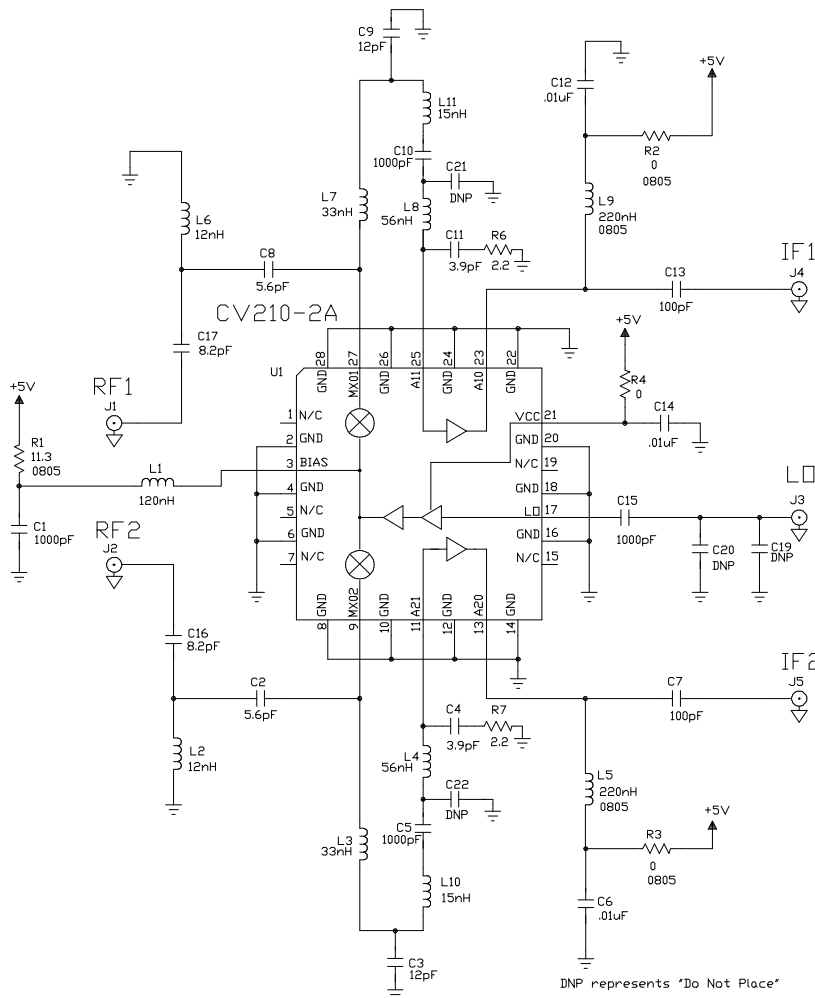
C9
12pF

C12
.01uF

+5V

L11
15nH

R2
0
0805

C10
1000pF

C21
DNP

L7
33nH

L8
56nH

L9
220nH
0805

L6
12nH

C11
3.9pF

R6
2.2

IF1
J4

C8
5.6pF

C13
100pF

CV210-2A

+5V

C17
8.2pF

U1

GND 28
MX01 27
GND 26
A11 25
GND 24
A10 23
GND 22

R4
0

+5V

RF1
J1

R1
11.3
0805

1 N/C
2 GND
3 BIAS
4 GND
5 N/C
6 GND
7 N/C

VCC 21
GND 20
N/C 19
GND 18
LO 17
GND 16
N/C 15

C14
.01uF

L1
120nH

LO
J3

C15
1000pF

C1
1000pF

RF2
J2

C20
DNP

C19
DNP

8 GND
9 MX02
10 GND
11 A21
12 GND
13 A20
14 GND

C16
8.2pF

IF2
J5

C2
5.6pF

C7
100pF

C4
3.9pF

R7
2.2

L2
12nH

L4
56nH

L5
220nH
0805

C22
DNP

+5V

C5
1000pF

L3
33nH

R3
0
0805

L10
15nH

C6
.01uF

C3
12pF

DNP represents "Do Not Place"